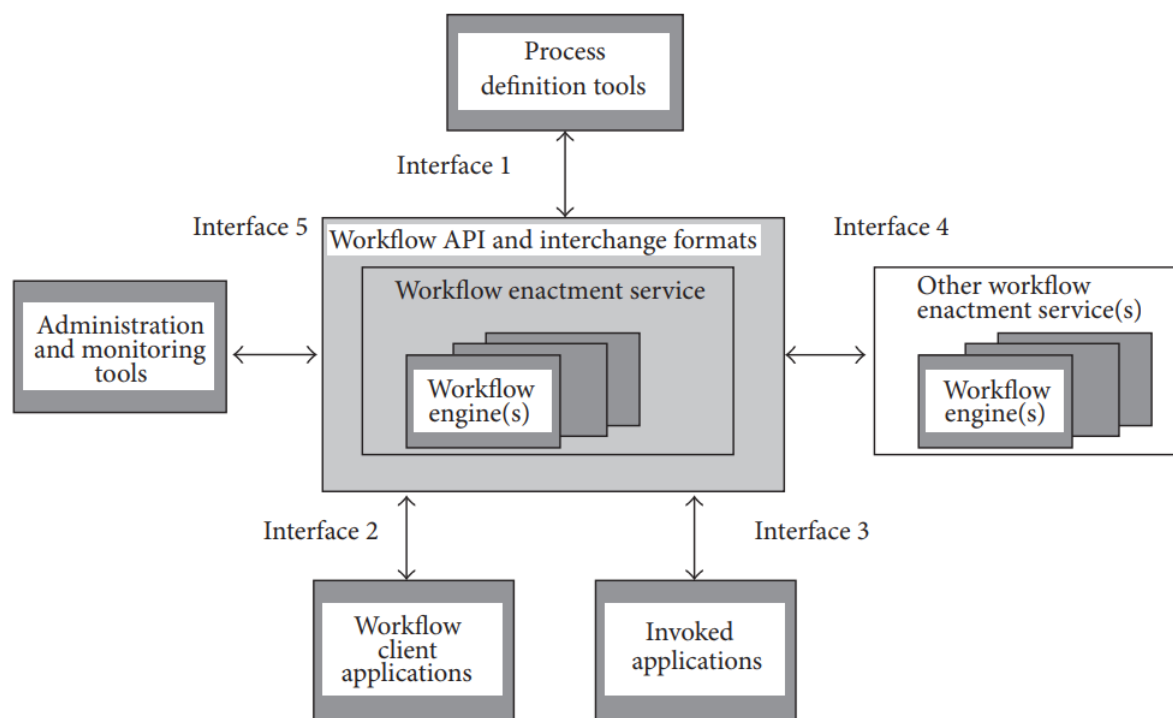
Process definition tools

Interface 1

Interface 5

Workflow API and interchange formats

Interface 4

Workflow enactment service

Administration and monitoring tools

Workflow engine(s)

Other workflow enactment service(s)

Workflow engine(s)

Interface 2

Interface 3

Workflow client applications

Invoked applications